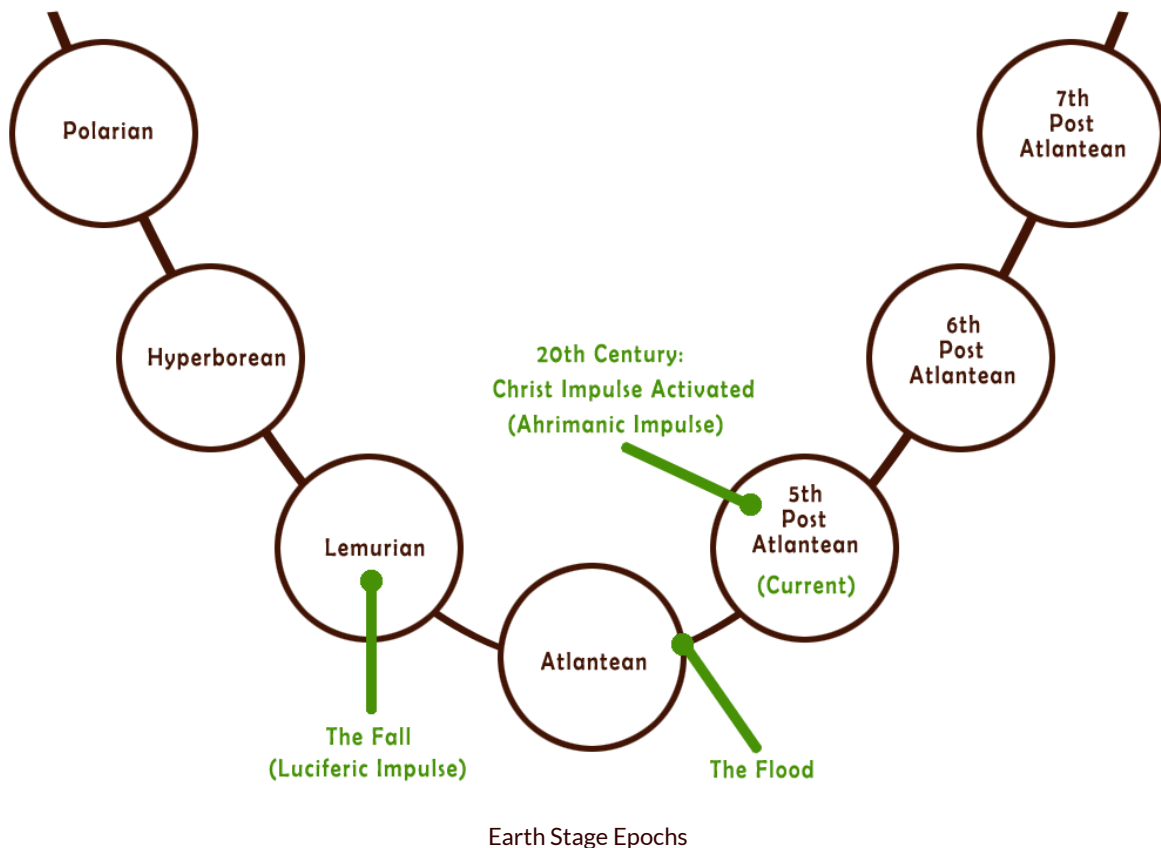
Polarian

Hyperborean

Lemurian

Atlantean

5th Post Atlantean

(Current)

6th Post Atlantean

7th Post Atlantean

20th Century: Christ Impulse Activated (Ahrimanic Impulse)

The Fall (Luciferic Impulse)

The Flood

Earth Stage Epochs